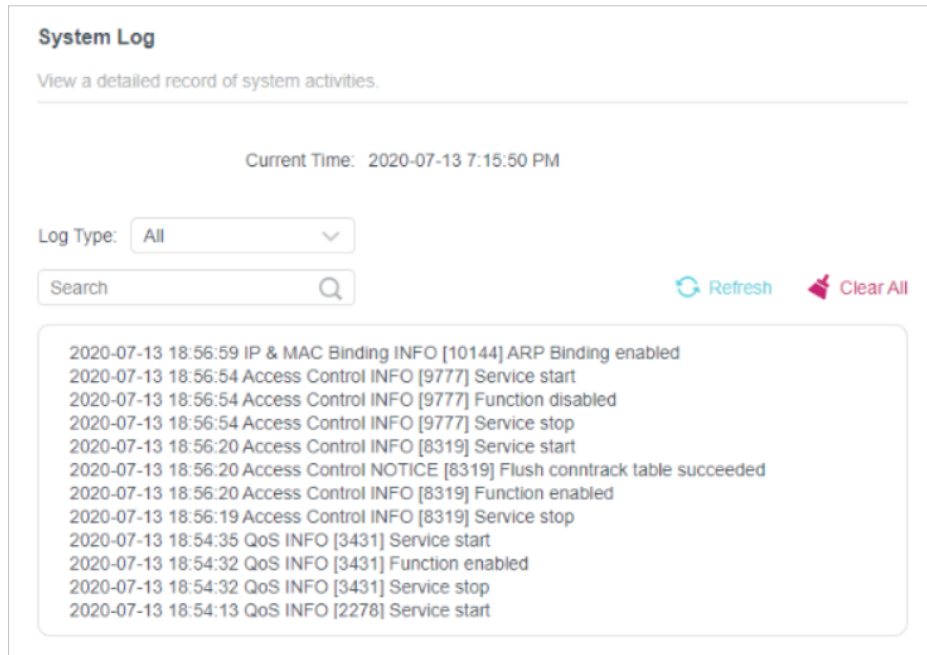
System Log

View a detailed record of system activities.

Current Time: 2020-07-13 7:15:50 PM

Log Type: All

Search

Refresh

Clear All

2020-07-13 18:56:59 IP & MAC Binding INFO [10144] ARP Binding enabled
2020-07-13 18:56:54 Access Control INFO [9777] Service start
2020-07-13 18:56:54 Access Control INFO [9777] Function disabled
2020-07-13 18:56:54 Access Control INFO [9777] Service stop
2020-07-13 18:56:20 Access Control INFO [8319] Service start
2020-07-13 18:56:20 Access Control NOTICE [8319] Flush conntrack table succeeded
2020-07-13 18:56:20 Access Control INFO [8319] Function enabled
2020-07-13 18:56:19 Access Control INFO [8319] Service stop
2020-07-13 18:54:35 QoS INFO [3431] Service start
2020-07-13 18:54:32 QoS INFO [3431] Function enabled
2020-07-13 18:54:32 QoS INFO [3431] Service stop
2020-07-13 18:54:13 QoS INFO [2278] Service start